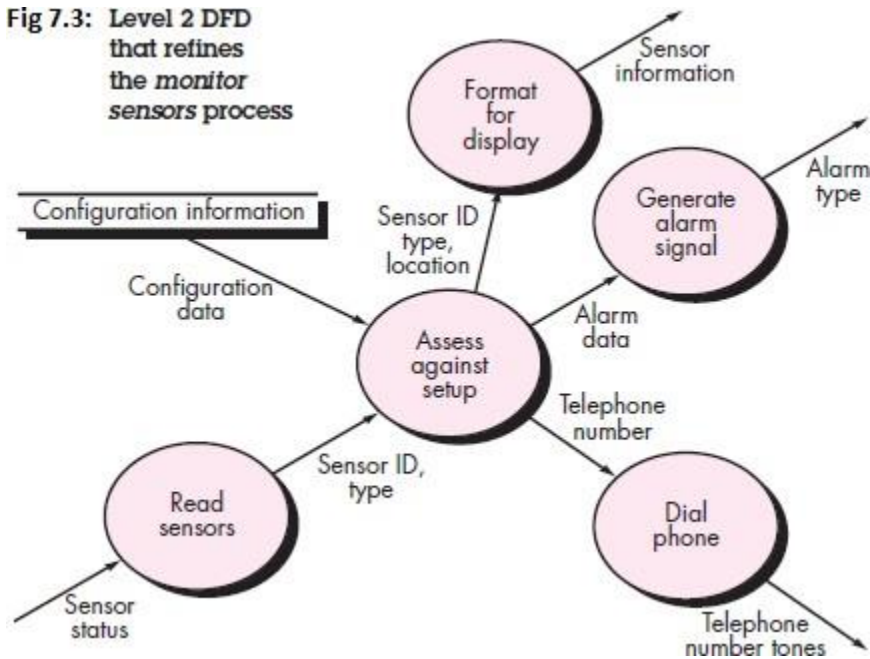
Fig 7.3: Level 2 DFD that refines the *monitor sensors* process

Sensor information

Format for display

Alarm type

Generate alarm signal

Configuration information

Sensor ID type, location

Configuration data

Alarm data

Assess against setup

Telephone number

Sensor ID, type

Read sensors

Dial phone

Sensor status

Telephone number tones